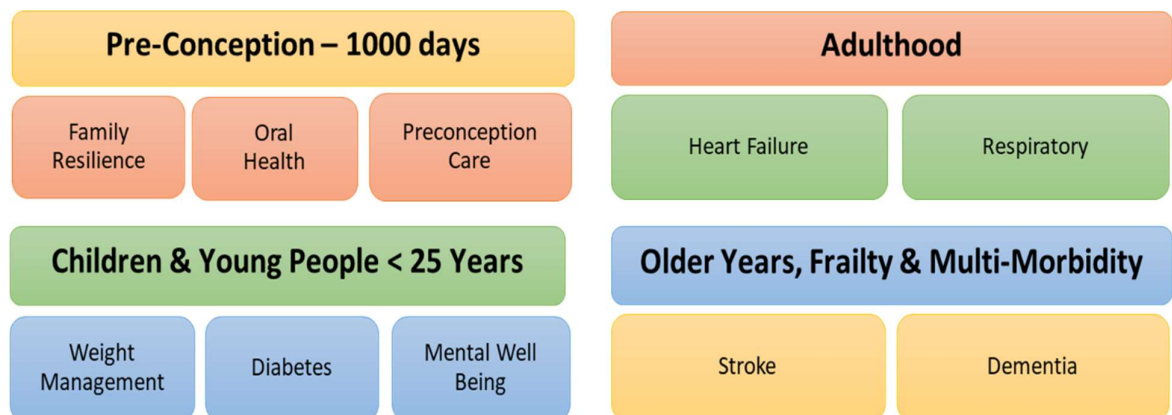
Pre-Conception – 1000 days

Family Resilience

Oral Health

Preconception Care

Children & Young People < 25 Years

Weight Management

Diabetes

Mental Well Being

Adulthood

Heart Failure

Respiratory

Older Years, Frailty & Multi-Morbidity

Stroke

Dementia